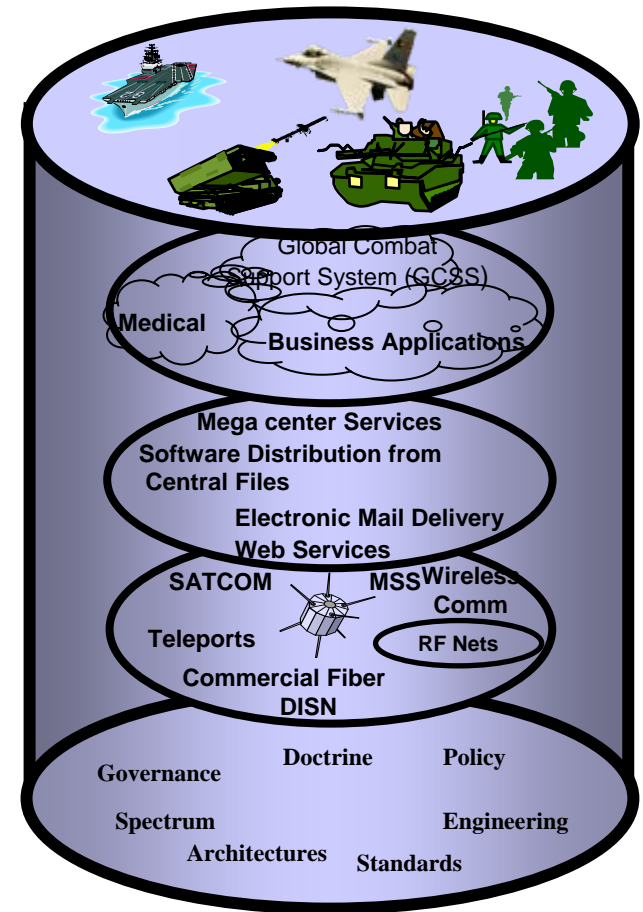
Global Combat Support System (GCSS)

Medical

Business Applications

Mega center Services
Software Distribution from Central Files

Electronic Mail Delivery
Web Services

SATCOM

MSS

Wireless Comm

Teleports

RF Nets

Commercial Fiber
DISN

Governance

Doctrine

Policy

Spectrum

Engineering

Architectures

Standards